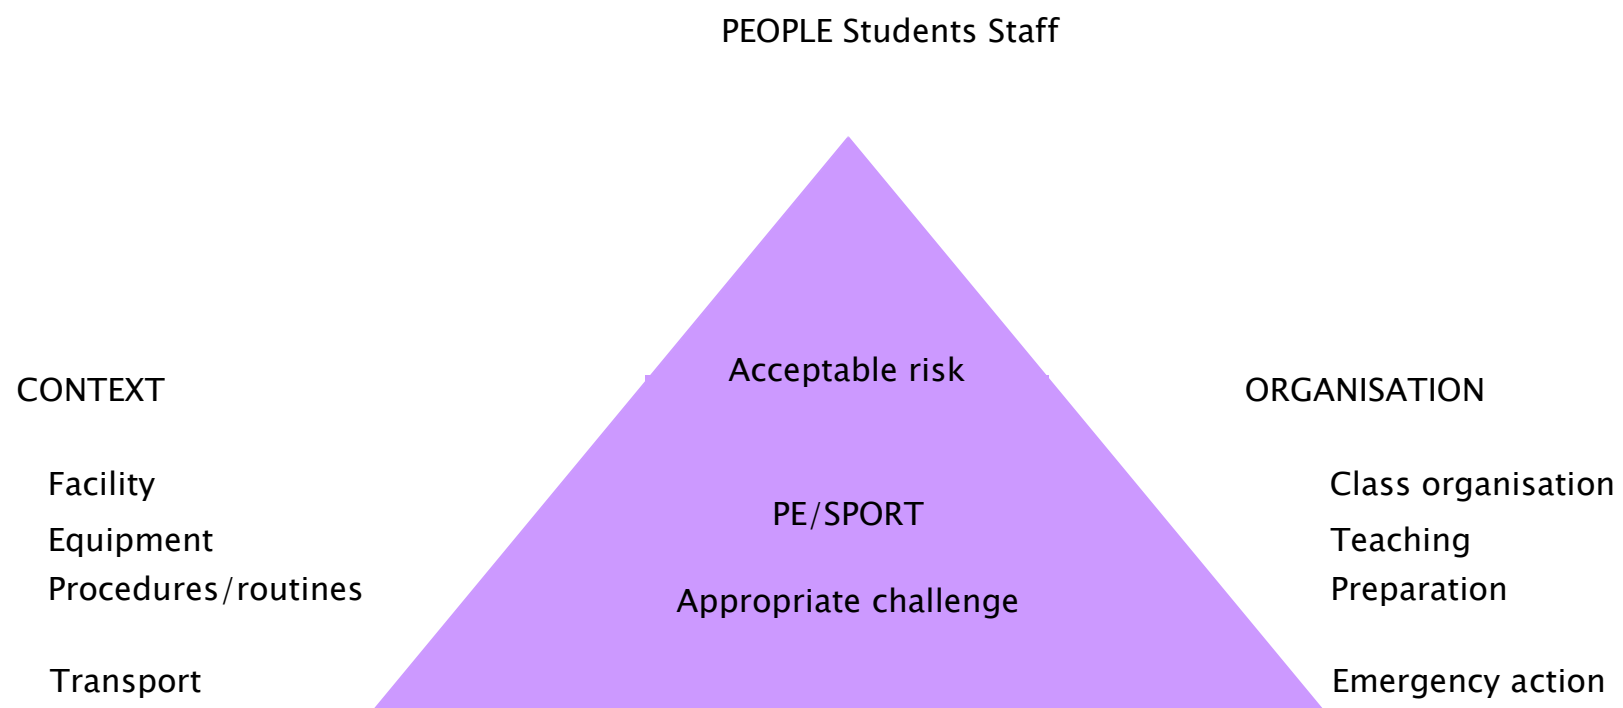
PEOPLE Students Staff

CONTEXT

Facility
Equipment
Procedures/routines

Transport

Acceptable risk

PE/SPORT

Appropriate challenge

ORGANISATION

Class organisation
Teaching
Preparation

Emergency action